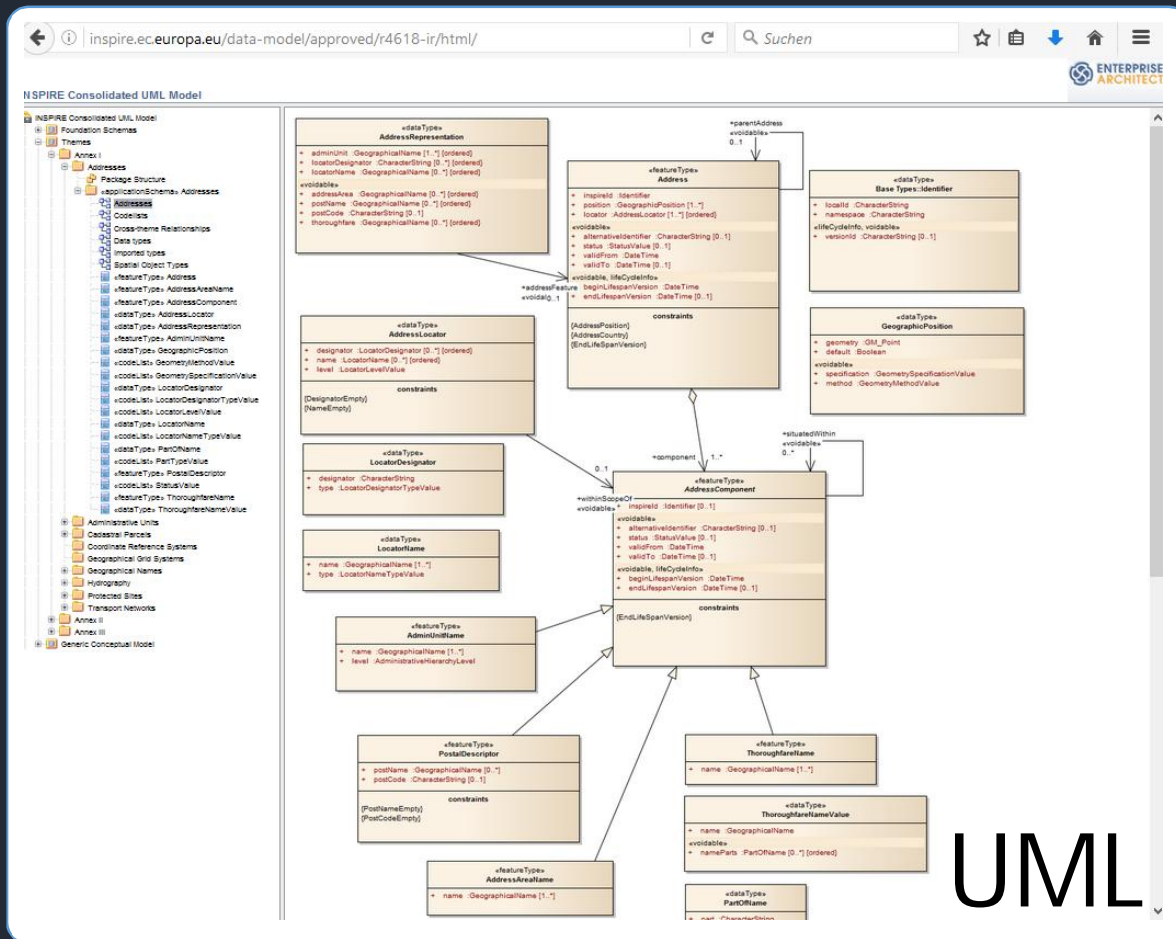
inspire.ec.europa.eu/data-model/approved/r4618-ir/html/

Suchen

ENTERPRISE ARCHITECT

NSPIRE Consolidated UML Model

INSPIRE Consolidated UML Model
Foundation Schemas
Themes
Annex I
Addresses
Package Structure
«applicationSchema» Addresses
Addresses
Codelists
Cross-theme Relationships
Data types
Imported types
Spatial Object Types
«featureType» Address
«featureType» AddressAreaName
«featureType» AddressComponent
«dataType» AddressLocator
«dataType» AddressRepresentation
«featureType» AdminUnitName
«dataType» GeographicPosition
«codeList» GeometryMethodValue
«codeList» GeometrySpecificationValue
«dataType» LocatorDesignator
«codeList» LocatorDesignatorTypeValue
«codeList» LocatorLevelValue
«dataType» LocatorName
«codeList» LocatorNameTypeValue
«dataType» PartOfName
«codeList» PartTypeValue
«featureType» PostalDescriptor
«codeList» StatusValue
«featureType» ThoroughfareName
«dataType» ThoroughfareNameValue
Administrative Units
Cadastral Parcels
Coordinate Reference Systems
Geographical Grid Systems
Geographical Names
Hydrography
Protected Sites
Transport Networks
Annex II
Annex III
Generic Conceptual Model

«dataType»
AddressRepresentation
+ adminUnit :GeographicalName [1..*] {ordered}
+ locatorDesignator :CharacterString [0..*] {ordered}
+ locatorName :GeographicalName [0..*] {ordered}
«voidable»
+ addressArea :GeographicalName [0..*] {ordered}
+ postName :GeographicalName [0..*] {ordered}
+ postCode :CharacterString [0..1]
+ thoroughfare :GeographicalName [0..*] {ordered}

+parentAddress
«voidable»
0..1

«featureType»
Address
+ inspireId :Identifier
+ position :GeographicPosition [1..*]
+ locator :AddressLocator [1..*] {ordered}
«voidable»
+ alternativeIdentifier :CharacterString [0..1]
+ status :StatusValue [0..1]
+ validFrom :DateTime
+ validTo :DateTime [0..1]
«voidable, lifeCycleInfo»
+ beginLifespanVersion :DateTime
+ endLifespanVersion :DateTime [0..1]
constraints
{AddressPosition}
{AddressCountry}
{EndLifeSpanVersion}

+addressFeature
«voidable» 0..1

«dataType»
Base Types::Identifier
+ localId :CharacterString
+ namespace :CharacterString
«lifeCycleInfo, voidable»
+ versionId :CharacterString [0..1]

«dataType»
AddressLocator
+ designator :LocatorDesignator [0..*] {ordered}
+ name :LocatorName [0..*] {ordered}
+ level :LocatorLevelValue
constraints
{DesignatorEmpty}
{NameEmpty}

«dataType»
GeographicPosition
+ geometry :GM_Point
+ default :Boolean
«voidable»
+ specification :GeometrySpecificationValue
+ method :GeometryMethodValue

+situatedWithin
«voidable»
0..*

+component 1..*

«dataType»
LocatorDesignator
+ designator :CharacterString
+ type :LocatorDesignatorTypeValue

0..1
+withinScopeOf
«voidable»

«featureType»
AddressComponent
+ inspireId :Identifier [0..1]
«voidable»
+ alternativeIdentifier :CharacterString [0..1]
+ status :StatusValue [0..1]
+ validFrom :DateTime
+ validTo :DateTime [0..1]
«voidable, lifeCycleInfo»
+ beginLifespanVersion :DateTime
+ endLifespanVersion :DateTime [0..1]
constraints
{EndLifeSpanVersion}

«dataType»
LocatorName
+ name :GeographicalName [1..*]
+ type :LocatorNameTypeValue

«featureType»
AdminUnitName
+ name :GeographicalName [1..*]
+ level :AdministrativeHierarchyLevel

«featureType»
PostalDescriptor
+ postName :GeographicalName [0..*]
+ postCode :CharacterString [0..1]
constraints
{PostNameEmpty}
{PostCodeEmpty}

«featureType»
ThoroughfareName
+ name :GeographicalName [1..*]

«dataType»
ThoroughfareNameValue
+ name :GeographicalName
«voidable»
+ nameParts :PartOfName [0..*] {ordered}

«featureType»
AddressAreaName
+ name :GeographicalName [1..*]

«dataType»
PartOfName
+ part :CharacterString

UML